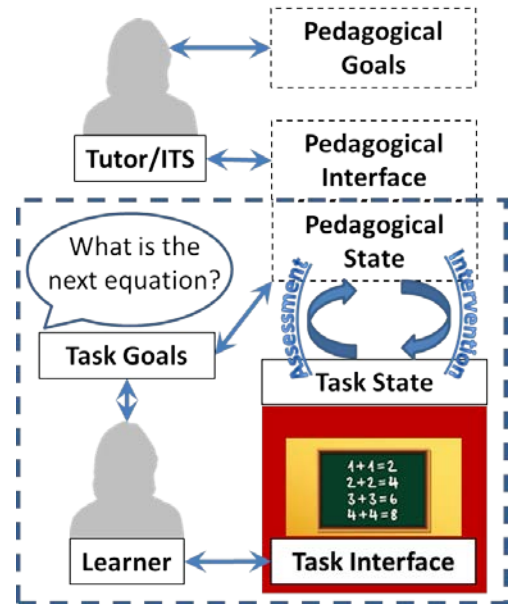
Pedagogical Goals

Tutor/ITS

Pedagogical Interface

What is the next equation?

Pedagogical State

Assessment

Intervention

Task Goals

Task State

$1+1=2$
$2+2=4$
$3+3=6$
$4+4=8$

Learner

Task Interface